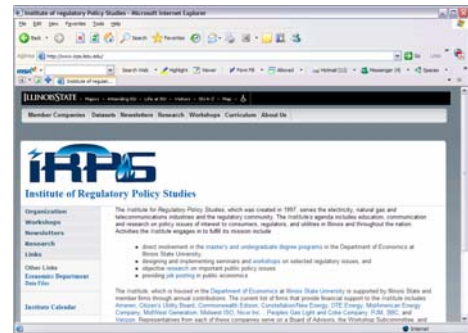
Institute of Regulatory Policy Studies - Microsoft Internet Explorer
File Edit View Favorites Tools Help
Back Search Favorites
Address http://www.irps.ilstu.edu/ Go Links
msn Search Web Highlight Viewer Form Fill Allowed Hotmail (1) Messenger (4) Spaces
Institute of regul...
ILLINOIS STATE | Majors • Attending ISU • Life at ISU • Visitors • ISU A-Z • Map
Member Companies Datasets Newsletters Research Workshops Curriculum About Us
IRPS
Institute of Regulatory Policy Studies
Organization
Workshops
Newsletters
Research
Links
Other Links
Economics Department
Data Files
Institute Calendar
The Institute for Regulatory Policy Studies, which was created in 1997, serves the electricity, natural gas and telecommunications industries and the regulatory community. The Institute's agenda includes education, communication and research on policy issues of interest to consumers, regulators, and utilities in Illinois and throughout the nation. Activities the Institute engages in to fulfill its mission include
direct involvement in the master's and undergraduate degree programs in the Department of Economics at Illinois State University,
designing and implementing seminars and workshops on selected regulatory issues, and
objective research on important public policy issues
providing job posting in public economics
The Institute, which is housed in the Department of Economics at Illinois State University is supported by Illinois State and member firms through annual contributions. The current list of firms that provide financial support to the Institute includes Ameren, Citizen's Utility Board, Commonwealth Edison, Constellation New Energy, DTE Energy, MidAmerican Energy Company, MidWest Generation, Midwest ISO, Nicor Inc., Peoples Gas Light and Coke Company, PJM, SBC, and Verizon. Representatives from each of these companies serve on a Board of Advisors, the Workshop Subcommittee, and
Done Internet